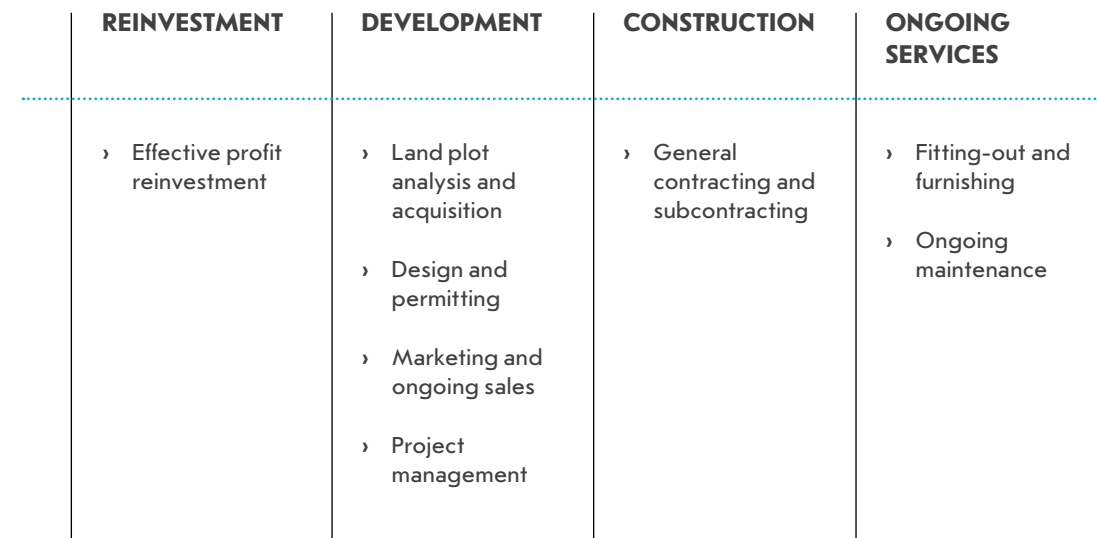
| REINVESTMENT | DEVELOPMENT | CONSTRUCTION | ONGOING SERVICES |
|---|---|---|---|
| › Effective profit reinvestment | › Land plot analysis and acquisition<br>› Design and permitting<br>› Marketing and ongoing sales<br>› Project management | › General contracting and subcontracting | › Fitting-out and furnishing<br>› Ongoing maintenance |